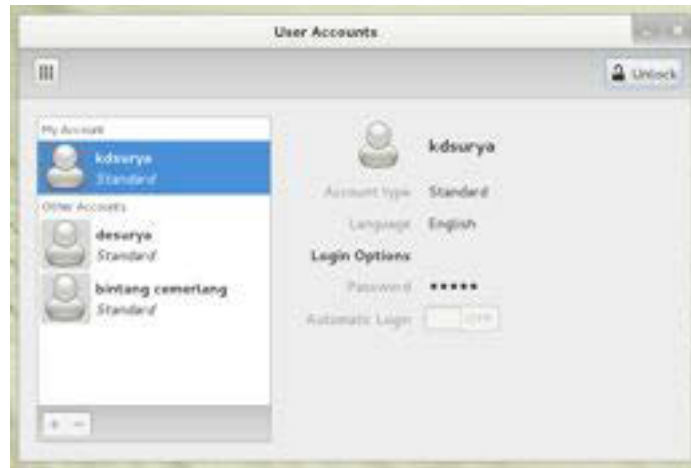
User Accounts

Unlock

My Account

kdsurya
Standard

Other Accounts

desurya
Standard

bintang cemerlang
Standard

+ −

kdsurya

Account type Standard

Language English

Login Options

Password •••••

Automatic Login OFF